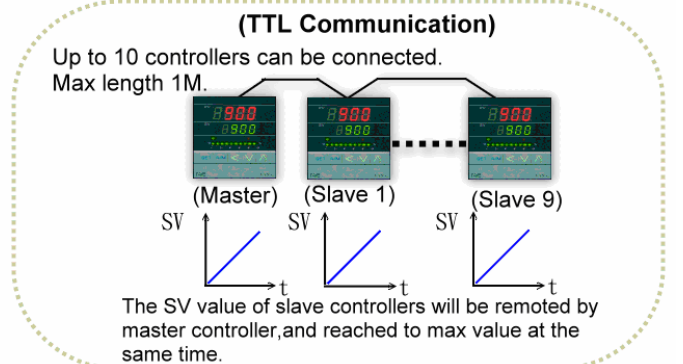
(TTL Communication)

Up to 10 controllers can be connected.
Max length 1M.

900
900

900
900

900
900

(Master) (Slave 1) (Slave 9)

SV t SV t SV t

The SV value of slave controllers will be remoted by master controller,and reached to max value at the same time.